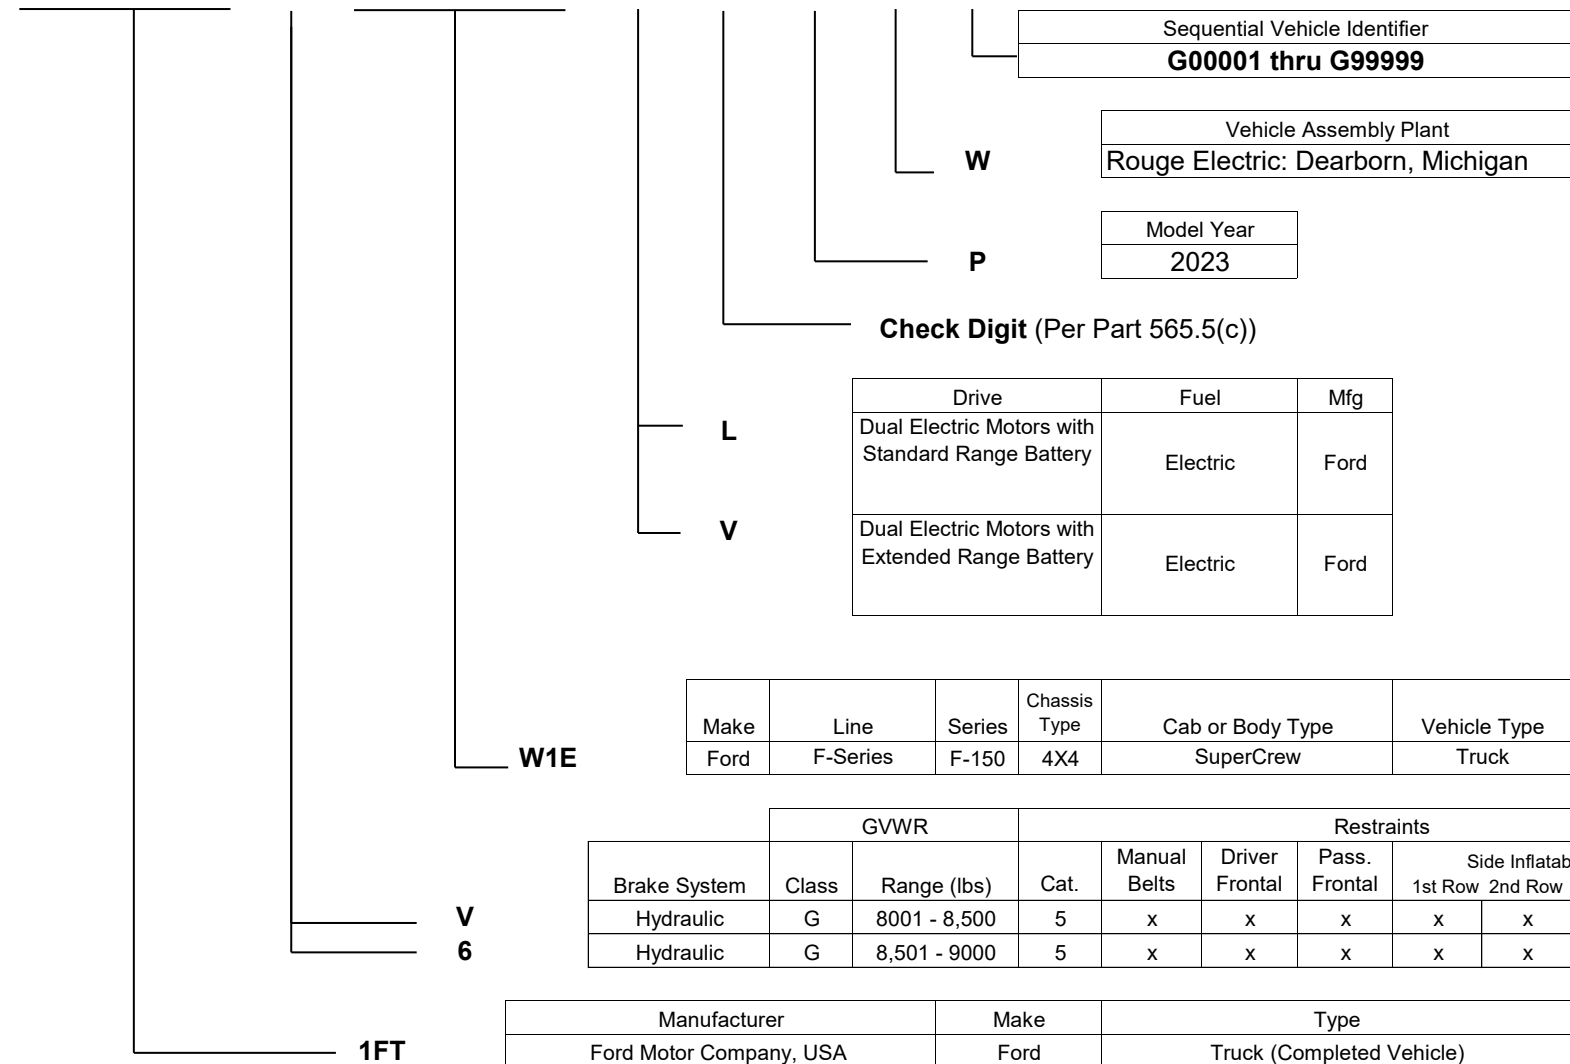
| Sequential Vehicle Identifier |
|---|
| **G00001 thru G99999** |

**W**

| Vehicle Assembly Plant |
|---|
| Rouge Electric: Dearborn, Michigan |

**P**

| Model Year |
|---|
| 2023 |

**Check Digit** (Per Part 565.5(c))

| | Drive | Fuel | Mfg |
|---|---|---|---|
| **L** | Dual Electric Motors with Standard Range Battery | Electric | Ford |
| **V** | Dual Electric Motors with Extended Range Battery | Electric | Ford |

| | Make | Line | Series | Chassis Type | Cab or Body Type | Vehicle Type |
|---|---|---|---|---|---|---|
| **W1E** | Ford | F-Series | F-150 | 4X4 | SuperCrew | Truck |

| | | GVWR | | Restraints | | | | | |
|---|---|---|---|---|---|---|---|---|---|
| | Brake System | Class | Range (lbs) | Cat. | Manual Belts | Driver Frontal | Pass. Frontal | Side Inflatab 1st Row | 2nd Row |
| **V** | Hydraulic | G | 8001 - 8,500 | 5 | x | x | x | x | x |
| **6** | Hydraulic | G | 8,501 - 9000 | 5 | x | x | x | x | x |

| | Manufacturer | Make | Type |
|---|---|---|---|
| **1FT** | Ford Motor Company, USA | Ford | Truck (Completed Vehicle) |